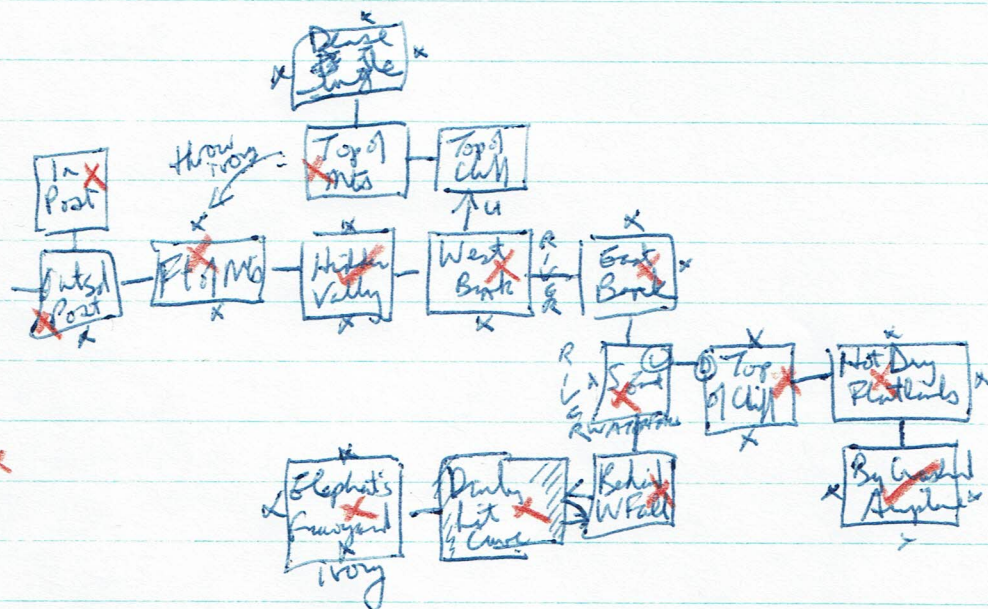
Dense Jungle

Throw Ivory

Top of Mts

Top of Cliff

In Post

U

Outsd Post

Ft of Mt

Hidden Valley

West Bank

R I V E R

East Bank

R I V E R

Island

Top of Cliff

Hot Dry Plainlands

Elephant's Graveyard

Dimly Lit Cave

Behind W Fall

By Crashed Airplane

Ivory